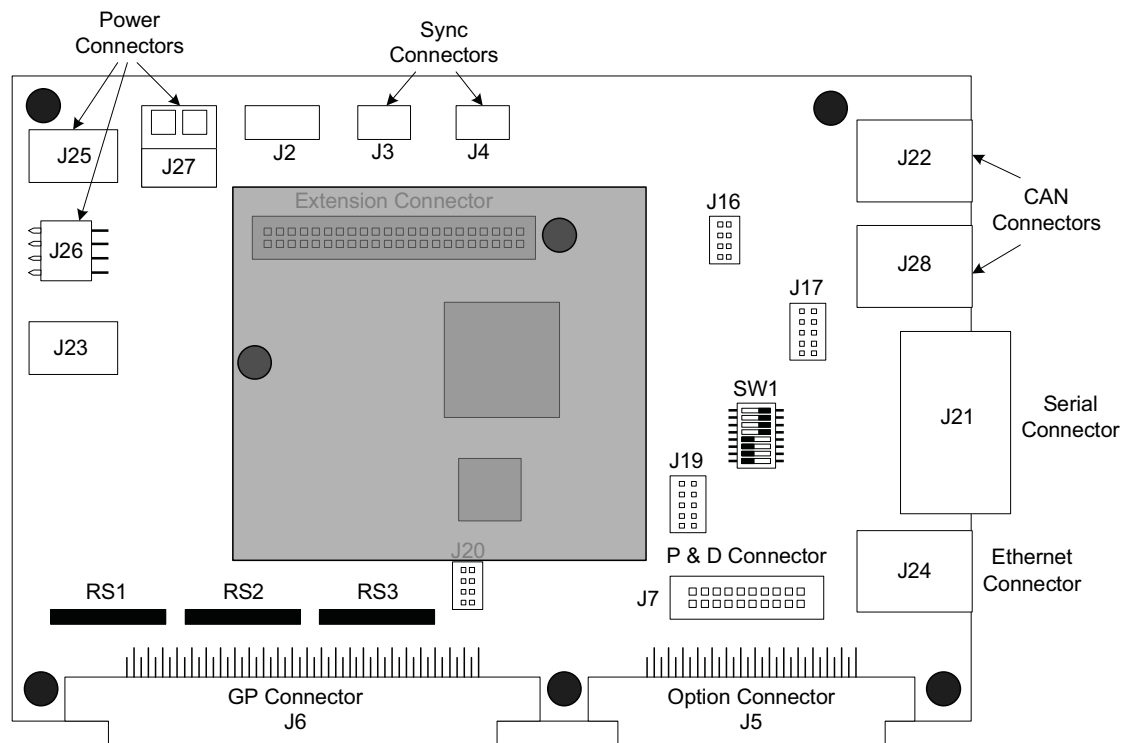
Power Connectors

Sync Connectors

J25

J27

J2

J3

J4

J22

CAN Connectors

Extension Connector

J16

J26

J28

J17

J23

SW1

J21

Serial Connector

J19

J20

P & D Connector

J24

Ethernet Connector

RS1

RS2

RS3

J7

GP Connector
J6

Option Connector
J5